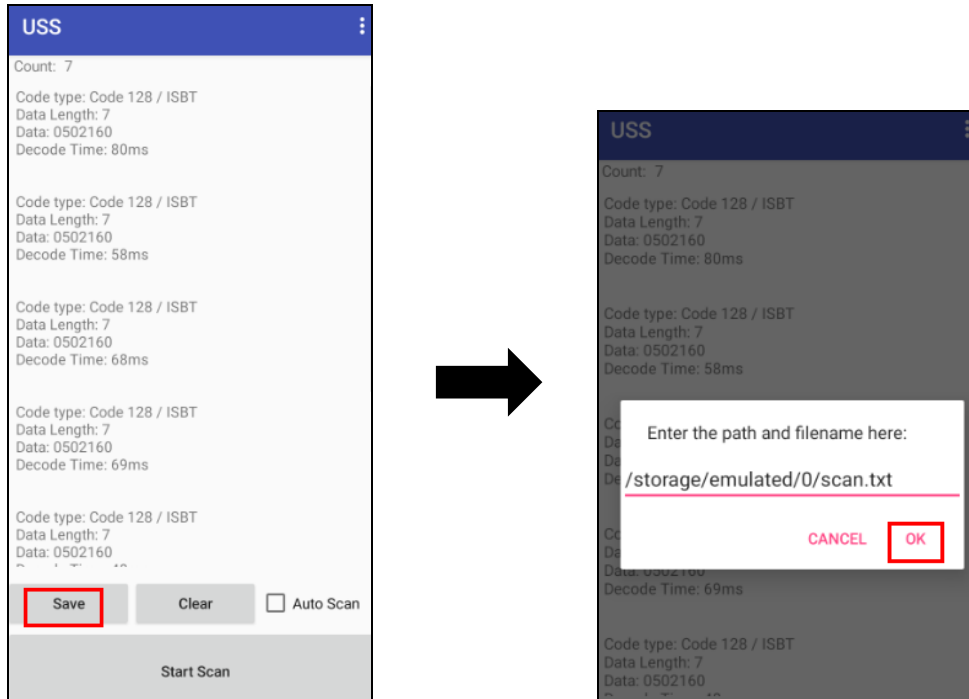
USS

Count: 7

Code type: Code 128 / ISBT
Data Length: 7
Data: 0502160
Decode Time: 80ms

Code type: Code 128 / ISBT
Data Length: 7
Data: 0502160
Decode Time: 58ms

Code type: Code 128 / ISBT
Data Length: 7
Data: 0502160
Decode Time: 68ms

Code type: Code 128 / ISBT
Data Length: 7
Data: 0502160
Decode Time: 69ms

Code type: Code 128 / ISBT
Data Length: 7
Data: 0502160
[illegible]

Save
Clear
Auto Scan

Start Scan

USS

Count: 7

Code type: Code 128 / ISBT
Data Length: 7
Data: 0502160
Decode Time: 80ms

Code type: Code 128 / ISBT
Data Length: 7
Data: 0502160
Decode Time: 58ms

Enter the path and filename here:

/storage/emulated/0/scan.txt

CANCEL
OK

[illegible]
Decode Time: 69ms

Code type: Code 128 / ISBT
Data Length: 7
Data: 0502160
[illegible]